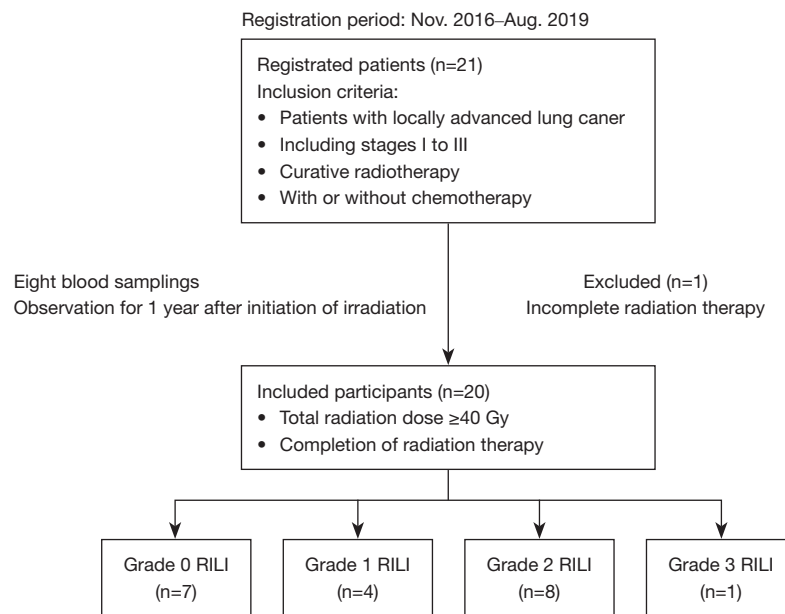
Registration period: Nov. 2016–Aug. 2019

Registrated patients (n=21)
Inclusion criteria:
• Patients with locally advanced lung caner
• Including stages I to III
• Curative radiotherapy
• With or without chemotherapy

Eight blood samplings
Observation for 1 year after initiation of irradiation

Excluded (n=1)
Incomplete radiation therapy

Included participants (n=20)
• Total radiation dose ≥40 Gy
• Completion of radiation therapy

Grade 0 RILI
(n=7)

Grade 1 RILI
(n=4)

Grade 2 RILI
(n=8)

Grade 3 RILI
(n=1)